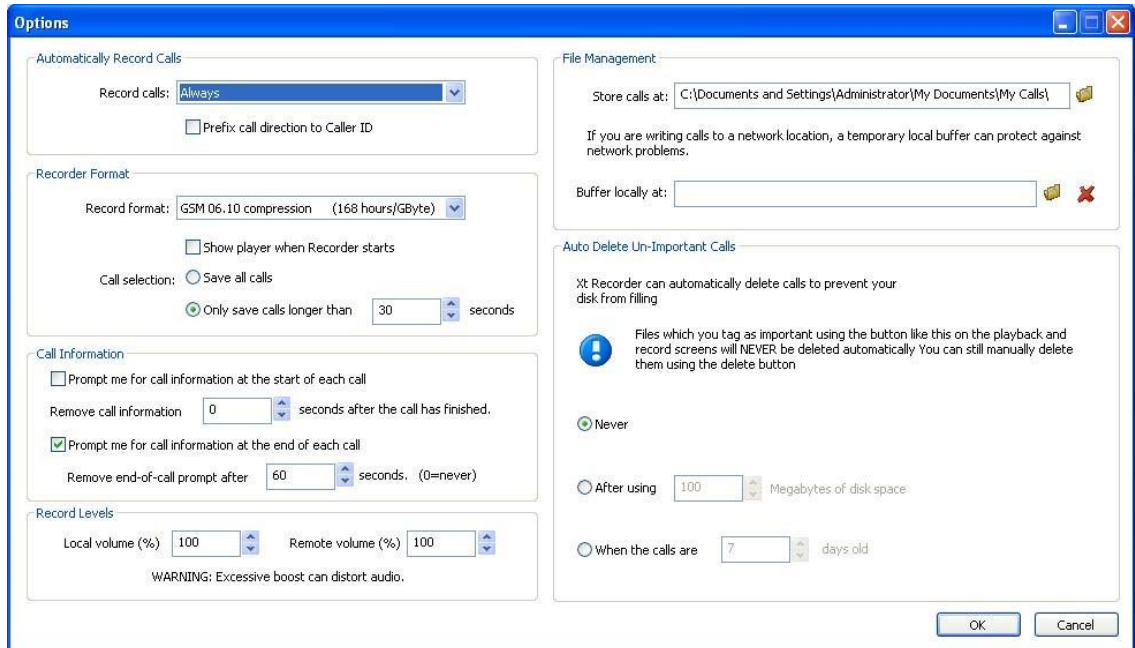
Options

Automatically Record Calls

Record calls: Always

Prefix call direction to Caller ID

Recorder Format

Record format: GSM 06.10 compression (168 hours/GByte)

Show player when Recorder starts

Call selection: Save all calls

Only save calls longer than 30 seconds

Call Information

Prompt me for call information at the start of each call

Remove call information 0 seconds after the call has finished.

Prompt me for call information at the end of each call

Remove end-of-call prompt after 60 seconds. (0=never)

Record Levels

Local volume (%) 100 Remote volume (%) 100

WARNING: Excessive boost can distort audio.

File Management

Store calls at: C:\Documents and Settings\Administrator\My Documents\My Calls\

If you are writing calls to a network location, a temporary local buffer can protect against network problems.

Buffer locally at:

Auto Delete Un-Important Calls

Xt Recorder can automatically delete calls to prevent your disk from filling

Files which you tag as important using the button like this on the playback and record screens will NEVER be deleted automatically You can still manually delete them using the delete button

Never

After using 100 Megabytes of disk space

When the calls are 7 days old

OK Cancel